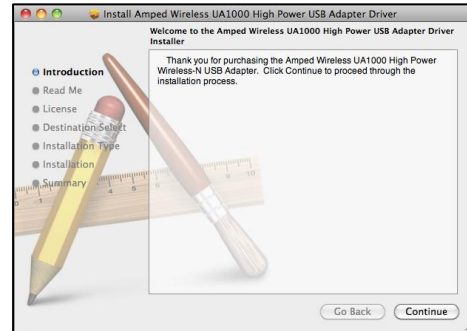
Install Amped Wireless UA1000 High Power USB Adapter Driver

Welcome to the Amped Wireless UA1000 High Power USB Adapter Driver Installer

Introduction
Read Me
License
Destination Select
Installation Type
Installation
Summary

Thank you for purchasing the Amped Wireless UA1000 High Power Wireless-N USB Adapter. Click Continue to proceed through the installation process.

Go Back
Continue